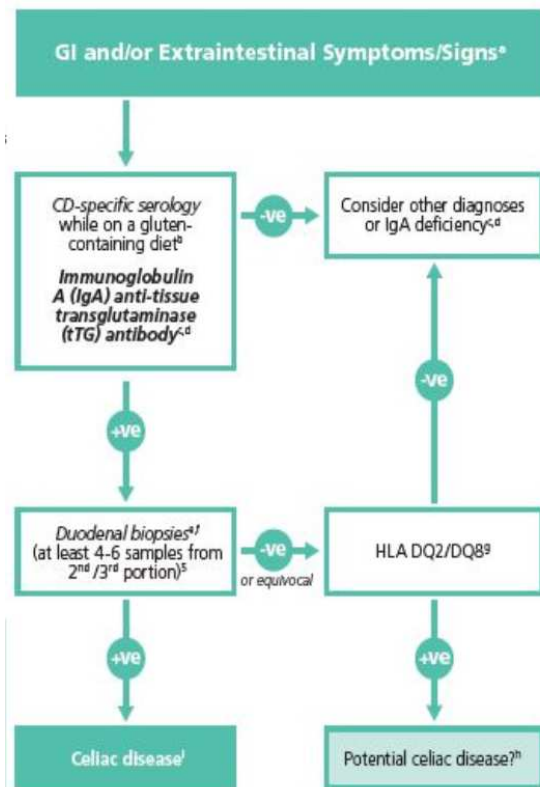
GI and/or Extraintestinal Symptoms/Signs$^{a}$

CD-specific serology while on a gluten-containing diet$^{b}$

Immunoglobulin A (IgA) anti-tissue transglutaminase (tTG) antibody$^{c,d}$

-ve

Consider other diagnoses or IgA deficiency$^{c,d}$

+ve

-ve

Duodenal biopsies$^{e,f}$ (at least 4-6 samples from 2$^{nd}$ /3$^{rd}$ portion)$^{5}$

-ve

or equivocal

HLA DQ2/DQ8$^{g}$

+ve

+ve

Celiac disease$^{i}$

Potential celiac disease?$^{h}$